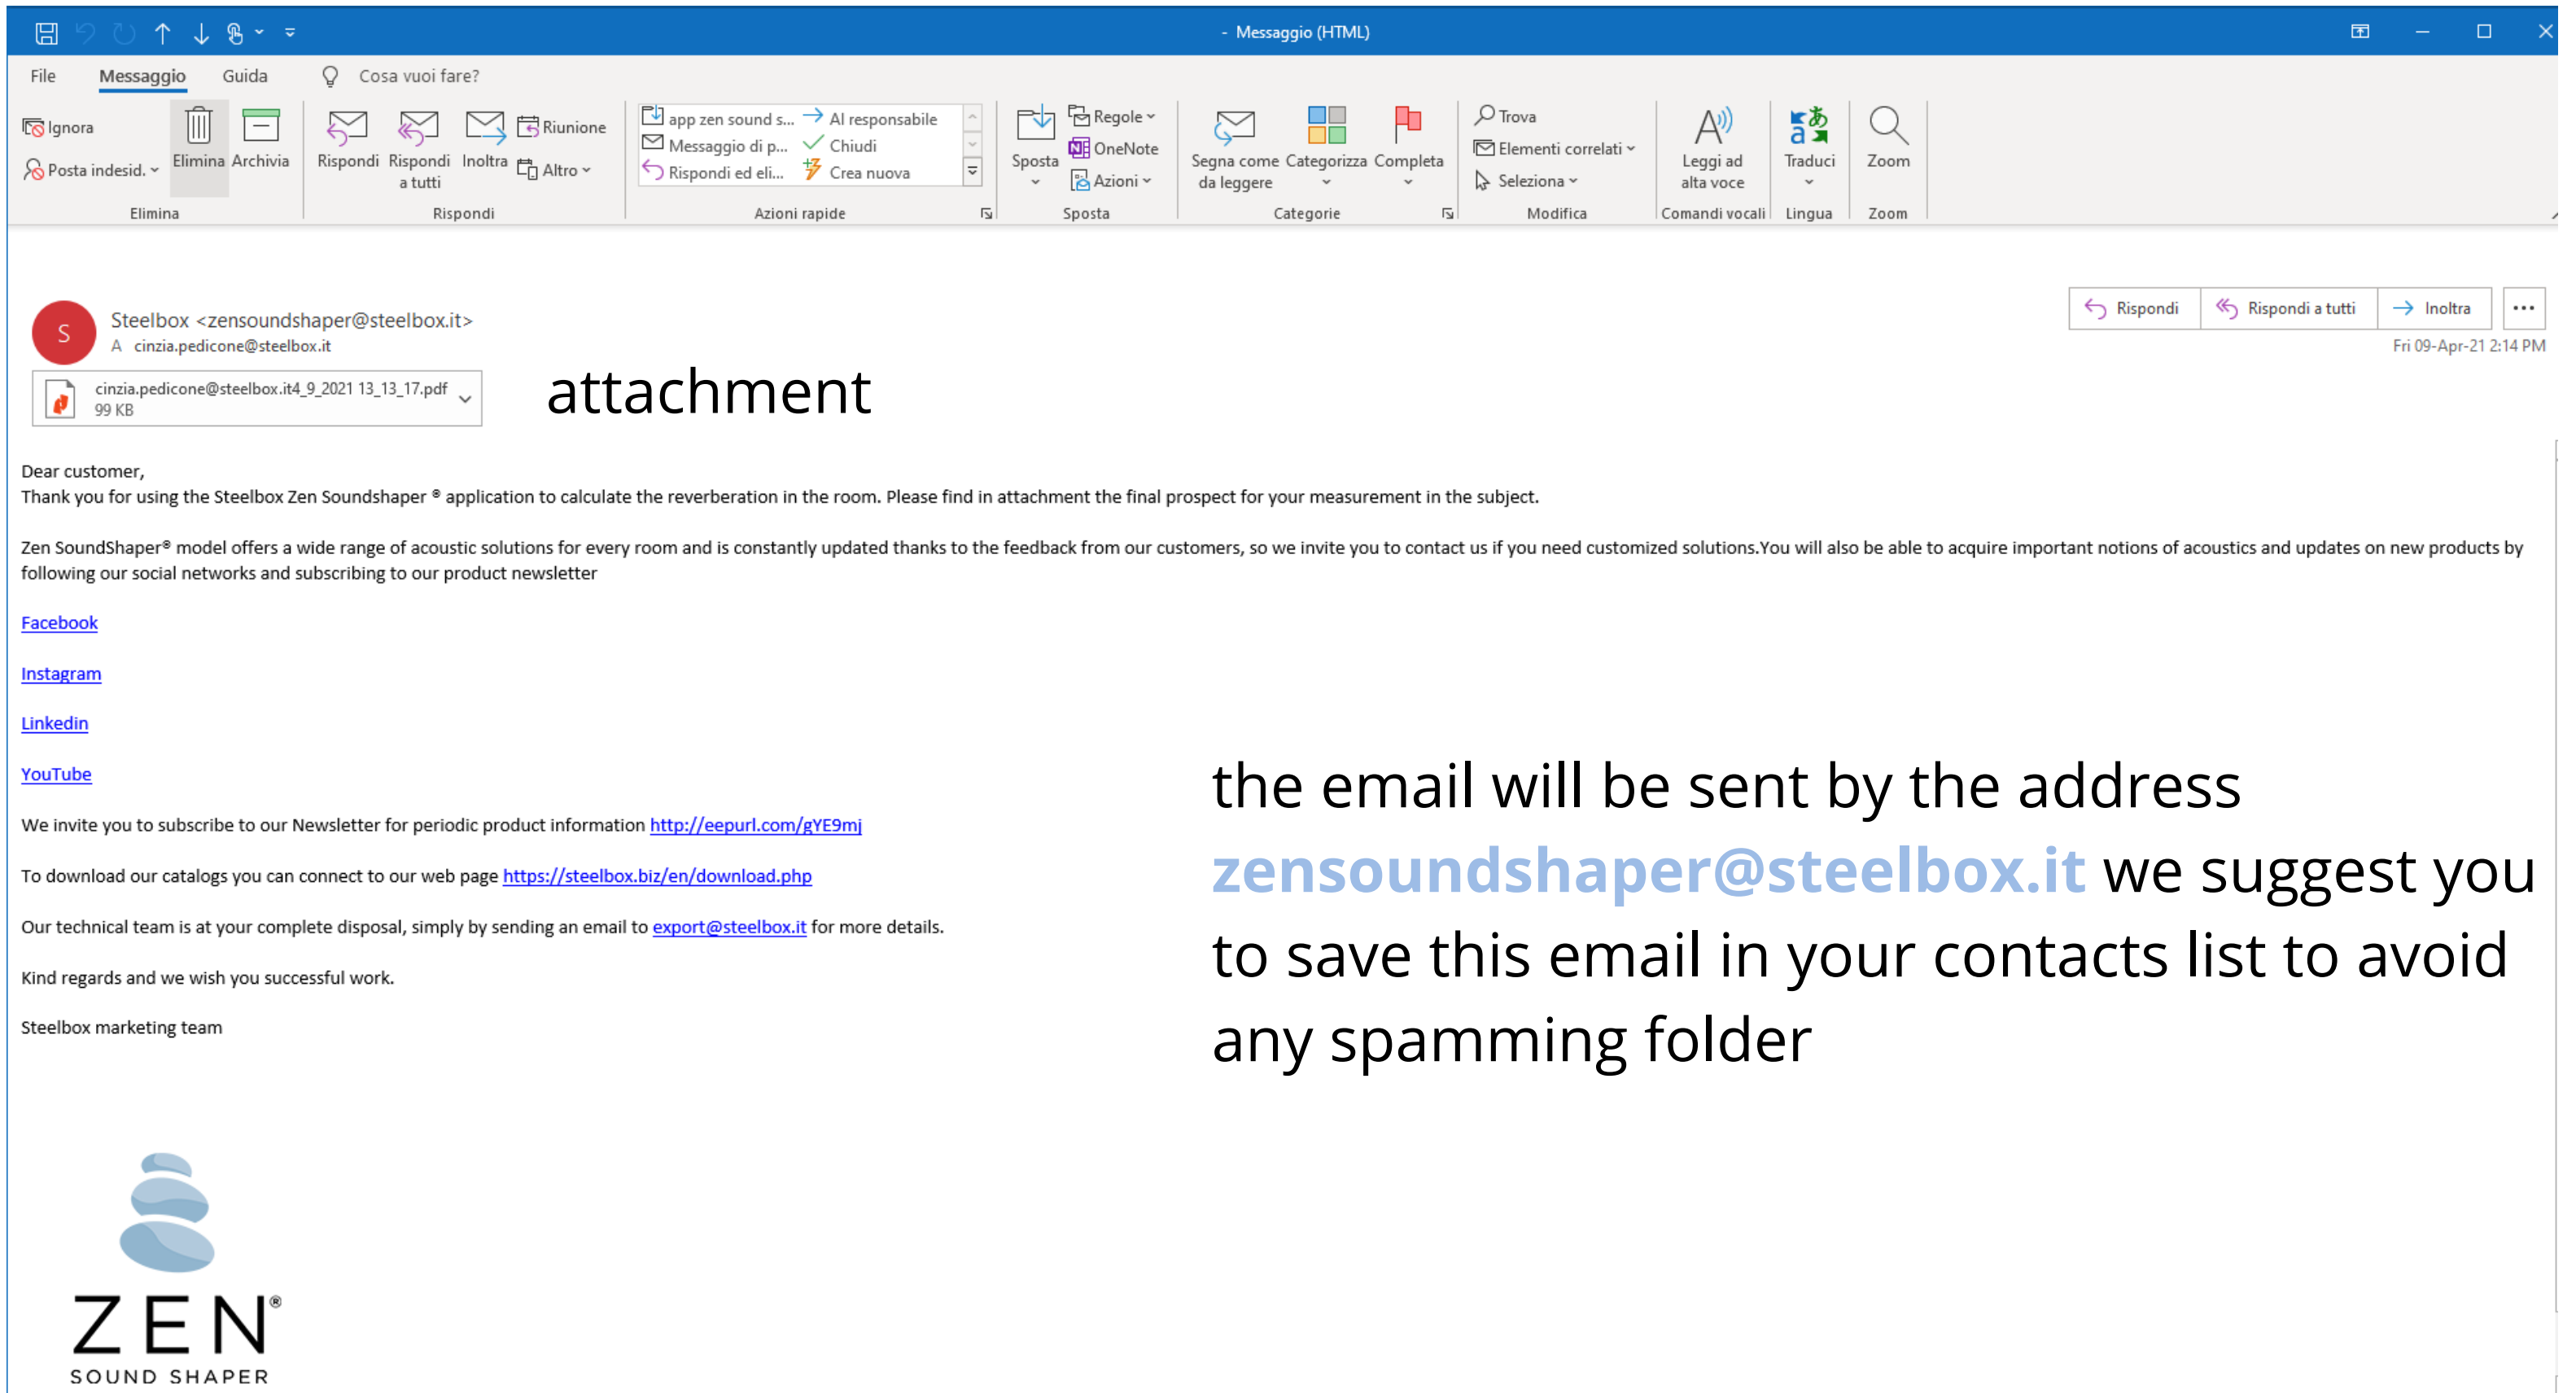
- Messaggio (HTML)

File Messaggio Guida Cosa vuoi fare?

Ignora
Posta indesid.
Elimina
Archivia
Elimina

Rispondi
Rispondi a tutti
Inoltra
Riunione
Altro
Rispondi

app zen sound s...
Messaggio di p...
Rispondi ed eli...
Al responsabile
Chiudi
Crea nuova
Azioni rapide

Sposta
Regole
OneNote
Azioni
Sposta

Segna come da leggere
Categorizza
Completa
Categorie

Trova
Elementi correlati
Seleziona
Modifica

Leggi ad alta voce
Comandi vocali

Traduci
Lingua

Zoom
Zoom

S
Steelbox <zensoundshaper@steelbox.it>
A cinzia.pedicone@steelbox.it

Rispondi Rispondi a tutti Inoltra ...
Fri 09-Apr-21 2:14 PM

cinzia.pedicone@steelbox.it4_9_2021 13_13_17.pdf
99 KB

attachment

Dear customer,
Thank you for using the Steelbox Zen Soundshaper ® application to calculate the reverberation in the room. Please find in attachment the final prospect for your measurement in the subject.

Zen SoundShaper® model offers a wide range of acoustic solutions for every room and is constantly updated thanks to the feedback from our customers, so we invite you to contact us if you need customized solutions.You will also be able to acquire important notions of acoustics and updates on new products by following our social networks and subscribing to our product newsletter

Facebook

Instagram

Linkedin

YouTube

We invite you to subscribe to our Newsletter for periodic product information http://eepurl.com/gYE9mj

To download our catalogs you can connect to our web page https://steelbox.biz/en/download.php

Our technical team is at your complete disposal, simply by sending an email to export@steelbox.it for more details.

Kind regards and we wish you successful work.

Steelbox marketing team

the email will be sent by the address zensoundshaper@steelbox.it we suggest you to save this email in your contacts list to avoid any spamming folder

ZEN®
SOUND SHAPER